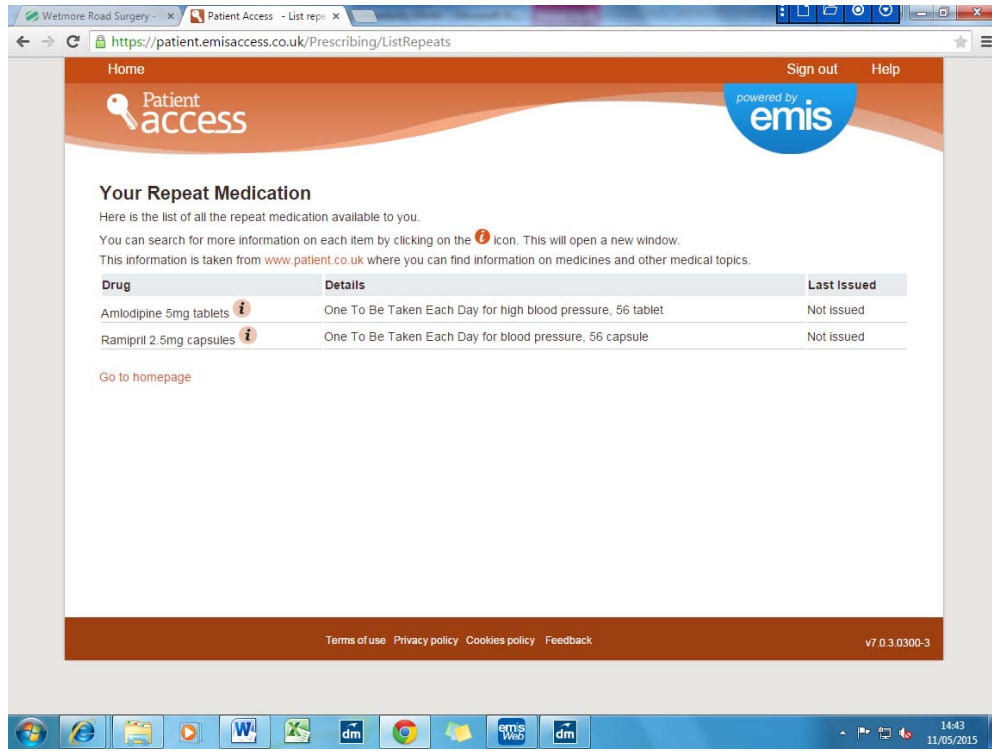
Wetmore Road Surgery - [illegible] ×
Patient Access - List repe ×

https://patient.emisaccess.co.uk/Prescribing/ListRepeats

Home
Sign out
Help

Patient access

powered by emis

Your Repeat Medication

Here is the list of all the repeat medication available to you.

You can search for more information on each item by clicking on the i icon. This will open a new window.

This information is taken from www.patient.co.uk where you can find information on medicines and other medical topics.

| Drug | Details | Last Issued |
|---|---|---|
| Amlodipine 5mg tablets | One To Be Taken Each Day for high blood pressure, 56 tablet | Not issued |
| Ramipril 2.5mg capsules | One To Be Taken Each Day for blood pressure, 56 capsule | Not issued |

Go to homepage

Terms of use Privacy policy Cookies policy Feedback

v7.0.3.0300-3

dm
emis Web
dm

14:43
11/05/2015